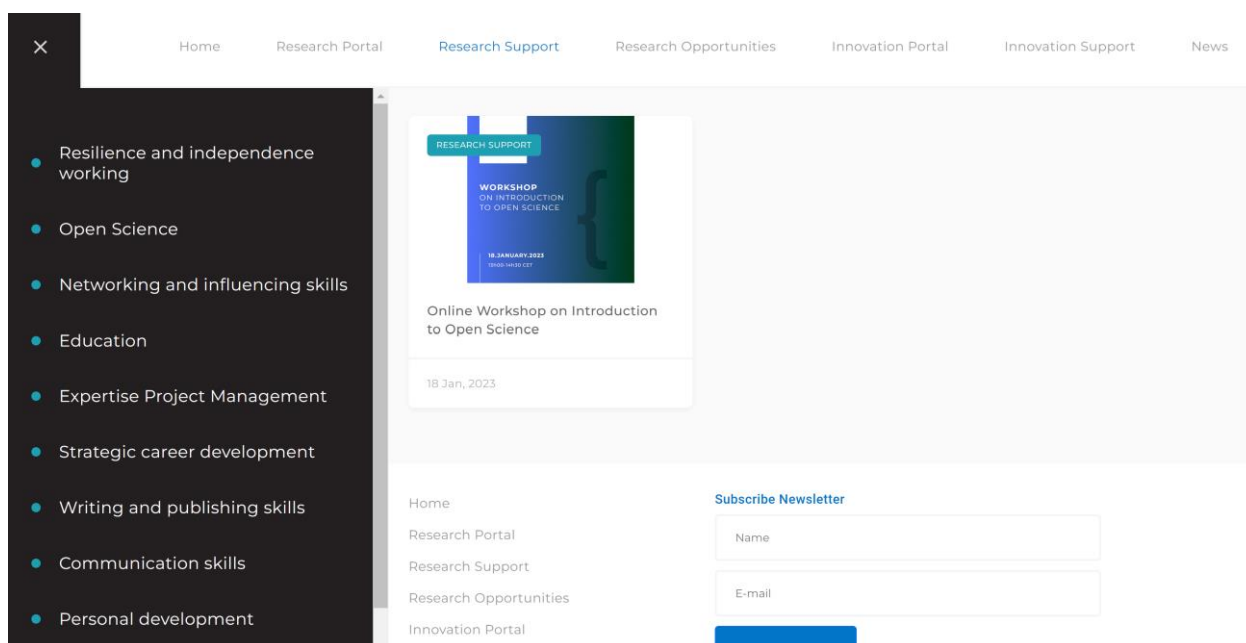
×

Home Research Portal Research Support Research Opportunities Innovation Portal Innovation Support News

Resilience and independence working

Open Science

Networking and influencing skills

Education

Expertise Project Management

Strategic career development

Writing and publishing skills

Communication skills

Personal development

RESEARCH SUPPORT

WORKSHOP
ON INTRODUCTION
TO OPEN SCIENCE

18.JANUARY.2023
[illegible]

Online Workshop on Introduction to Open Science

18 Jan, 2023

Home

Research Portal

Research Support

Research Opportunities

Innovation Portal

Subscribe Newsletter

Name

E-mail